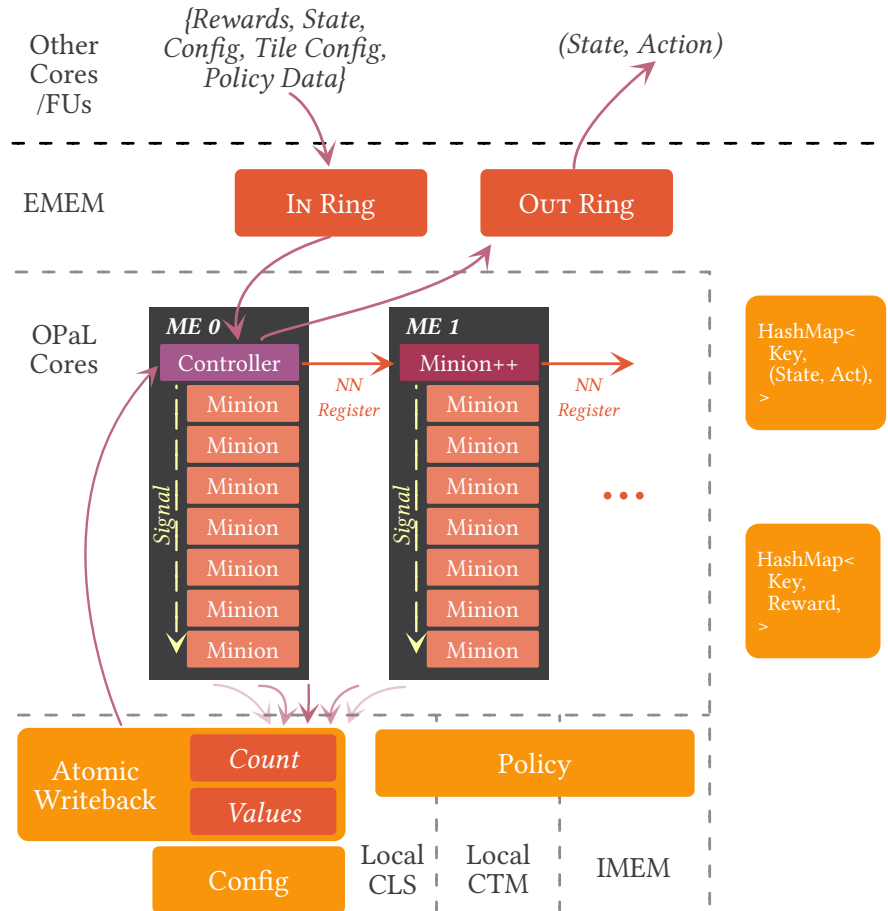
Other Cores /FUs

{Rewards, State, Config, Tile Config, Policy Data}

(State, Action)

EMEM

In Ring

Out Ring

OPaL Cores

ME 0

Controller

Minion

Minion

Minion

Minion

Minion

Minion

Minion

Signal

NN Register

ME 1

Minion++

Minion

Minion

Minion

Minion

Minion

Minion

Minion

Signal

NN Register

...

HashMap< Key, (State, Act), >

HashMap< Key, Reward, >

Atomic Writeback

Count

Values

Policy

Config

Local CLS

Local CTM

IMEM